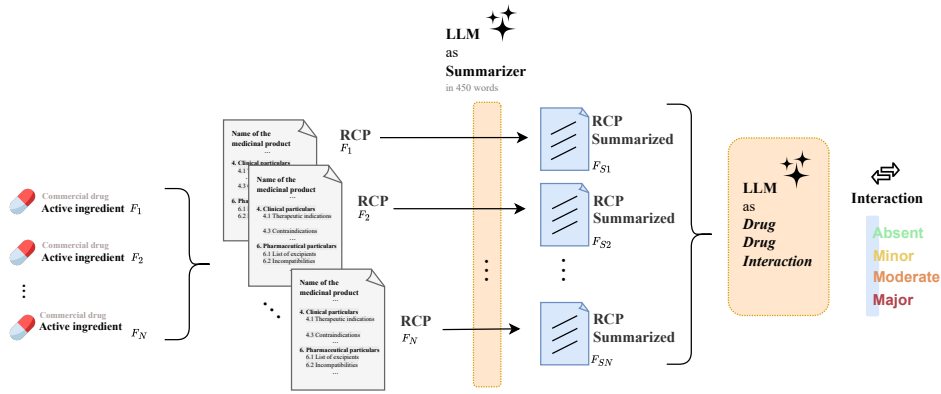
LLM as Summarizer
in 450 words

Commercial drug
Active ingredient $F_1$

Commercial drug
Active ingredient $F_2$

⋮

Commercial drug
Active ingredient $F_N$

Name of the medicinal product
...
4. Clinical particulars
4.1 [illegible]
4.3 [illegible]
6. Pha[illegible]
6.1 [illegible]
6.2 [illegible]

Name of the medicinal product
...
4. Clinical particulars
4.1 Therapeutic indications
...
Contraindications
...
6. Pharmaceutical particulars
6.1 List of excipients
6.2 Incompatibilities

Name of the medicinal product
...
4. Clinical particulars
4.1 Therapeutic indications
...
4.3 Contraindications
...
6. Pharmaceutical particulars
6.1 List of excipients
6.2 Incompatibilities
...

RCP $F_1$
RCP $F_2$
RCP $F_N$

RCP Summarized $F_{S1}$
RCP Summarized $F_{S2}$
RCP Summarized $F_{SN}$

LLM as Drug Drug Interaction

Interaction
Absent
Minor
Moderate
Major